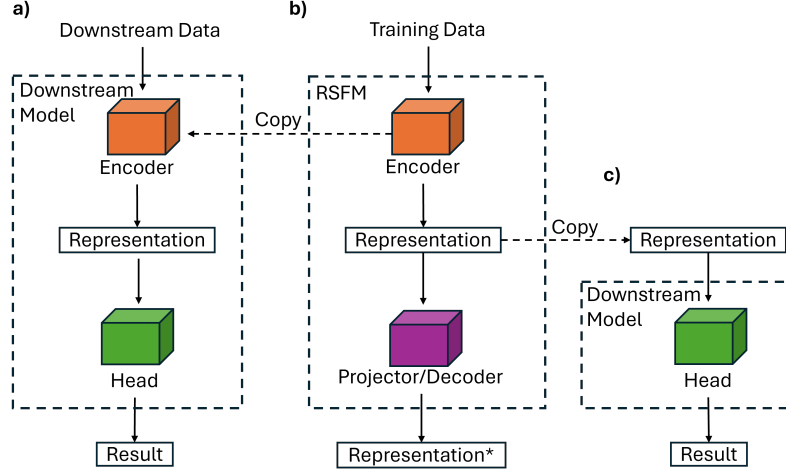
a)

Downstream Data

Downstream Model

Encoder

Representation

Head

Result

b)

Training Data

RSFM

Copy

Encoder

Representation

Projector/Decoder

Representation*

c)

Copy

Representation

Downstream Model

Head

Result